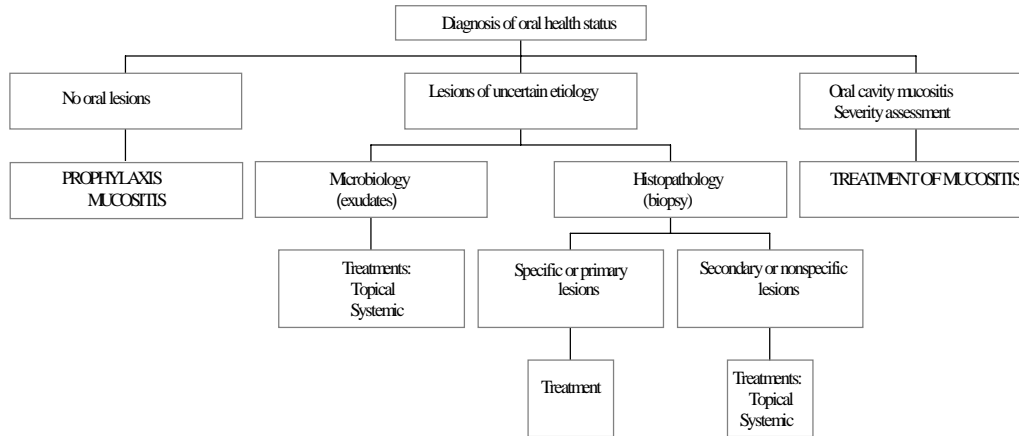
Diagnosis of oral health status

No oral lesions

PROPHYLAXIS MUCOSITIS

Lesions of uncertain etiology

Microbiology (exudates)

Treatments: Topical Systemic

Histopathology (biopsy)

Specific or primary lesions

Treatment

Secondary or nonspecific lesions

Treatments: Topical Systemic

Oral cavity mucositis Severity assessment

TREATMENT OF MUCOSITIS